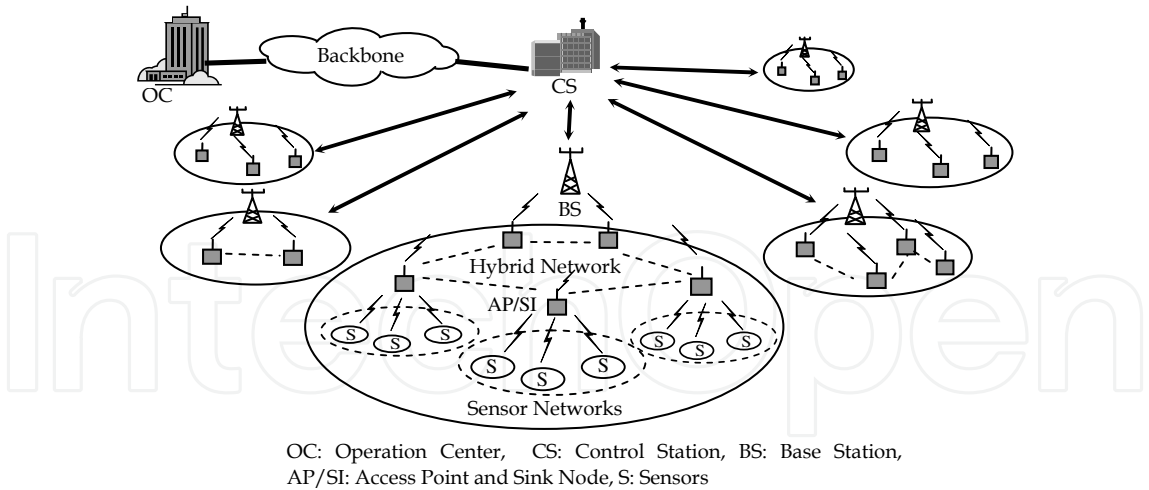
Backbone

OC

CS

BS

Hybrid Network

AP/SI

S S S

S S S

S S S

Sensor Networks

IntechOpen

OC: Operation Center, CS: Control Station, BS: Base Station, AP/SI: Access Point and Sink Node, S: Sensors